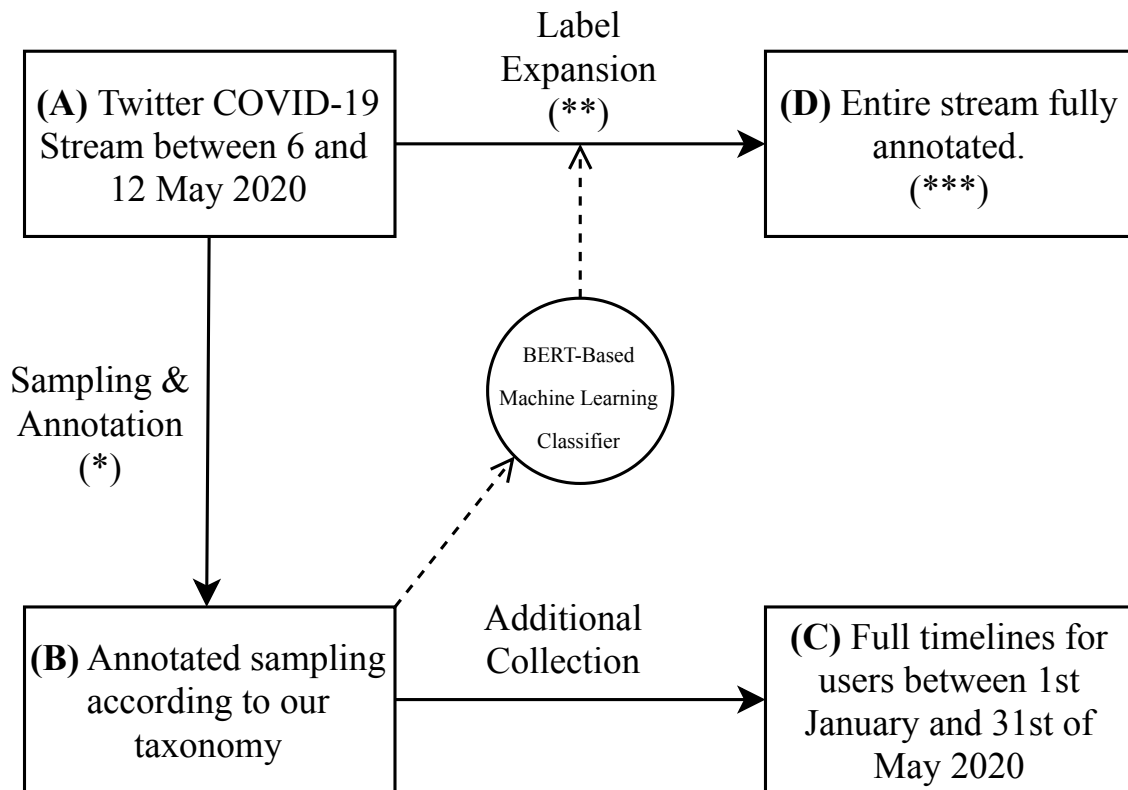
(A) Twitter COVID-19 Stream between 6 and 12 May 2020

Label Expansion (**)

(D) Entire stream fully annotated. (***)

Sampling & Annotation (*)

BERT-Based Machine Learning Classifier

(B) Annotated sampling according to our taxonomy

Additional Collection

(C) Full timelines for users between 1st January and 31st of May 2020